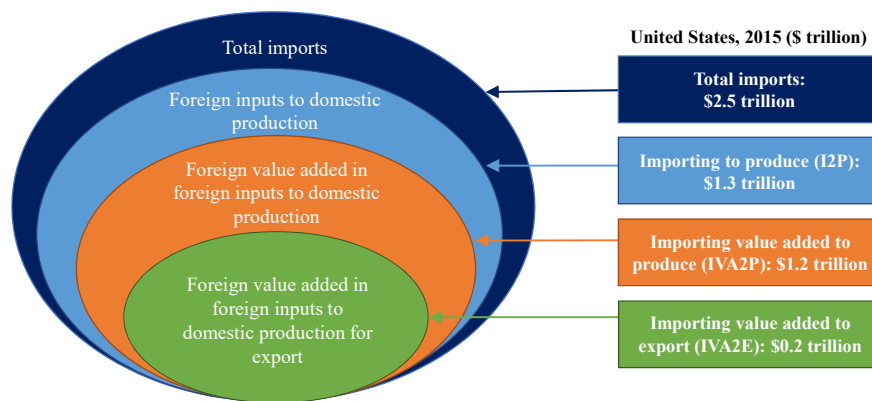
Total imports

Foreign inputs to domestic production

Foreign value added in foreign inputs to domestic production

Foreign value added in foreign inputs to domestic production for export

United States, 2015 ($ trillion)

Total imports: $2.5 trillion

Importing to produce (I2P): $1.3 trillion

Importing value added to produce (IVA2P): $1.2 trillion

Importing value added to export (IVA2E): $0.2 trillion